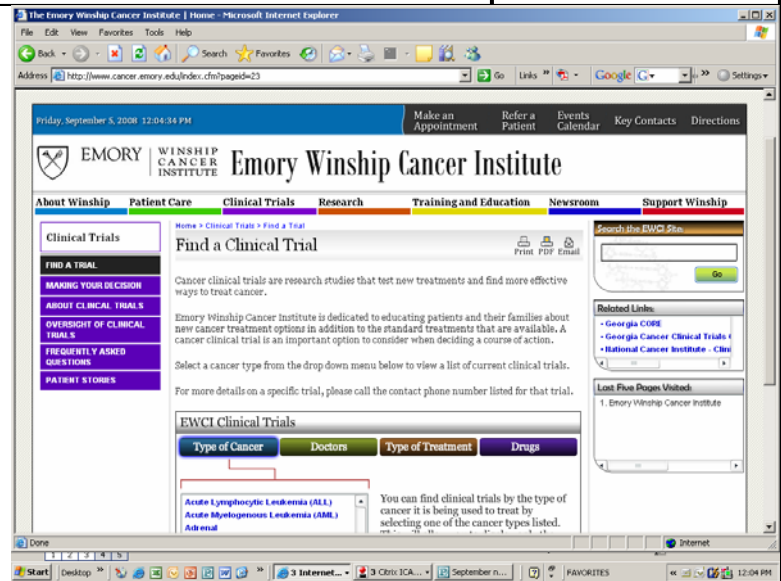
The Emory Winship Cancer Institute | Home - Microsoft Internet Explorer

File Edit View Favorites Tools Help

Back Search Favorites

Address http://www.cancer.emory.edu/index.cfm?pageid=23 Go Links Google G Settings

Friday, September 5, 2008 12:04:34 PM

Make an Appointment | Refer a Patient | Events Calendar | Key Contacts | Directions

EMORY | WINSHIP CANCER INSTITUTE Emory Winship Cancer Institute

About Winship | Patient Care | Clinical Trials | Research | Training and Education | Newsroom | Support Winship

Clinical Trials

FIND A TRIAL
MAKING YOUR DECISION
ABOUT CLINICAL TRIALS
OVERSIGHT OF CLINICAL TRIALS
FREQUENTLY ASKED QUESTIONS
PATIENT STORIES

Home > Clinical Trials > Find a Trial

Find a Clinical Trial

Print PDF Email

Cancer clinical trials are research studies that test new treatments and find more effective ways to treat cancer.

Emory Winship Cancer Institute is dedicated to educating patients and their families about new cancer treatment options in addition to the standard treatments that are available. A cancer clinical trial is an important option to consider when deciding a course of action.

Select a cancer type from the drop down menu below to view a list of current clinical trials.

For more details on a specific trial, please call the contact phone number listed for that trial.

EWCI Clinical Trials

Type of Cancer | Doctors | Type of Treatment | Drugs

Acute Lymphocytic Leukemia (ALL)
Acute Myelogenous Leukemia (AML)
Adrenal

You can find clinical trials by the type of cancer it is being used to treat by selecting one of the cancer types listed.

Search the EWCI Site:

Go

Related Links:
• Georgia CORE
• Georgia Cancer Clinical Trials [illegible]
• National Cancer Institute - Clin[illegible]

Last Five Pages Visited:
1. Emory Winship Cancer Institute

Done

Internet

1 2 3 4 5

Start Desktop 3 Internet... 3 Citrix ICA... September n... FAVORITES 12:04 PM